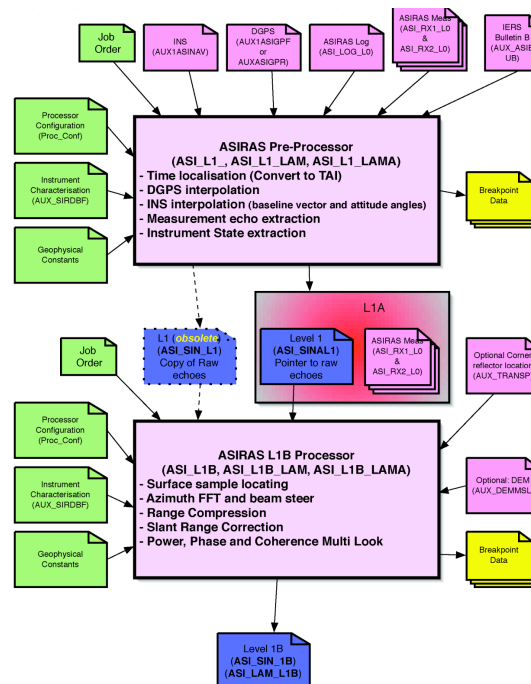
Job Order

INS (AUX1ASINAV)

DGPS (AUX1ASIGPF or AUXASIGPR)

ASIRAS Log (ASI_LOG_L0)

ASIRAS Meas (ASI_RX1_L0 & ASI_RX2_L0)

IERS Bulletin B (AUX_ASIB UB)

Processor Configuration (Proc_Conf)

Instrument Characterisation (AUX_SIRDBF)

Geophysical Constants

ASIRAS Pre-Processor
(ASI_L1_, ASI_L1_LAM, ASI_L1_LAMA)
- Time localisation (Convert to TAI)
- DGPS interpolation
- INS interpolation (baseline vector and attitude angles)
- Measurement echo extraction
- Instrument State extraction

Breakpoint Data

L1A

L1 (obsolete) (ASI_SIN_L1) Copy of Raw echoes

Level 1 (ASI_SINAL1) Pointer to raw echoes

ASIRAS Meas (ASI_RX1_L0 & ASI_RX2_L0)

Optional Corner reflector location (AUX_TRANSP

Job Order

Processor Configuration (Proc_Conf)

Instrument Characterisation (AUX_SIRDBF)

Geophysical Constants

ASIRAS L1B Processor
(ASI_L1B, ASI_L1B_LAM, ASI_L1B_LAMA)
- Surface sample locating
- Azimuth FFT and beam steer
- Range Compression
- Slant Range Correction
- Power, Phase and Coherence Multi Look

Optional: DEM (AUX_DEMMSL

Breakpoint Data

Level 1B (ASI_SIN_1B) (ASI_LAM_L1B)